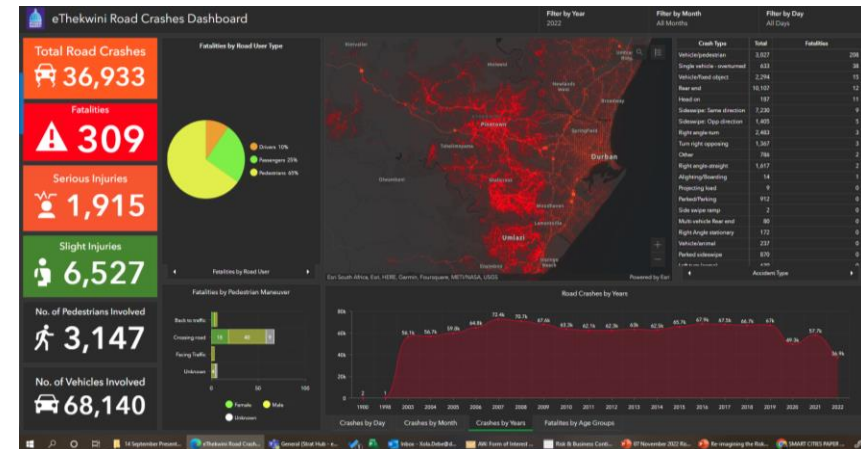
eThekwini Road Crashes Dashboard

Filter by Year
2022

Filter by Month
All Months

Filter by Day
All Days

Total Road Crashes
36,933

Fatalities
309

Serious Injuries
1,915

Slight Injuries
6,527

No. of Pedestrians Involved
3,147

No. of Vehicles Involved
68,140

Fatalities by Road User Type

Drivers 10%
Passengers 25%
Pedestrians 65%

Fatalities by Road User

Pinetown
Durban
Umlazi

Esri South Africa, Esri, HERE, Garmin, Foursquare, METI/NASA, USGS
Powered by Esri

| Crash Type | Total | Fatalities |
|---|---|---|
| Vehicle/pedestrian | 3,027 | 208 |
| Single vehicle - overturned | 633 | 38 |
| Vehicle/fixed object | 2,294 | 15 |
| Rear end | 10,107 | 12 |
| Head on | 197 | 11 |
| Sideswipe: Same direction | 7,230 | 5 |
| Sideswipe: Opp direction | 1,405 | 5 |
| Right angle turn | 2,483 | 3 |
| Turn right opposing | 1,367 | 3 |
| Other | 786 | 2 |
| Right angle-straight | 1,617 | 2 |
| Alighting/Boarding | 14 | 1 |
| Projecting load | 9 | 0 |
| Parked/Parking | 912 | 0 |
| Side swipe ramp | 2 | 0 |
| Multi-vehicle Rear end | 80 | 0 |
| Right Angle stationary | 172 | 0 |
| Vehicle/animal | 237 | 0 |
| Parked sideswipe | 870 | 0 |

Accident Type

Fatalities by Pedestrian Maneuver

Back to traffic
Crossing road
Facing Traffic
Unknown

0 50 100

Female
Male
Unknown

Road Crashes by Years

80k
60k
40k
20k
0

2 1 56.1k 56.7k 59.6k 64.8k 72.4k 70.7k 67.6k 65.3k 62.1k 62.3k 63k 62.5k 65.7k 67.9k 67.5k 66.7k 67k 49.3k 57.7k 36.9k

1990 1998 2000 2001 2002 2003 2004 2005 2006 2007 2008 2009 2010 2011 2012 2013 2014 2015 2016 2017 2018 2019 2020 2021 2022

Crashes by Day
Crashes by Month
Crashes by Years
Crashes by Age Groups

14 September Present...
eThekwini Road Crash...
General (Strat Hub - e...
Inbox - Sola.Dube@d...
AW: Form of Interest ...
Risk & Business Conti...
07 November 2022 Re...
Re-imagening the Rok...
SMART CITIES PAPER ...